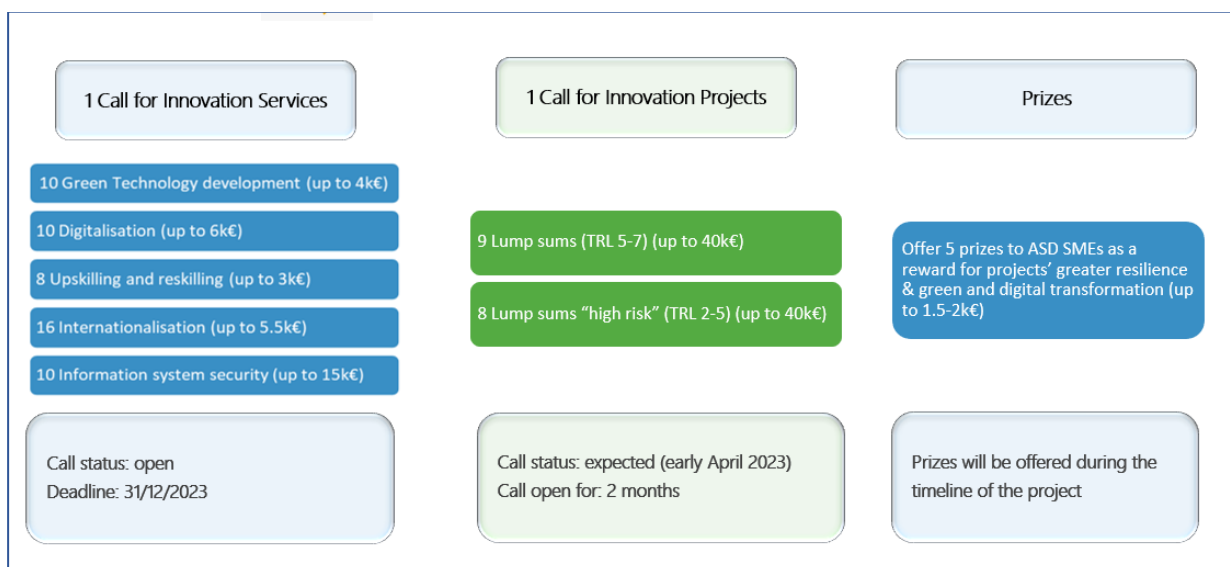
1 Call for Innovation Services

10 Green Technology development (up to 4k€)

10 Digitalisation (up to 6k€)

8 Upskilling and reskilling (up to 3k€)

16 Internationalisation (up to 5.5k€)

10 Information system security (up to 15k€)

Call status: open
Deadline: 31/12/2023

1 Call for Innovation Projects

9 Lump sums (TRL 5-7) (up to 40k€)

8 Lump sums "high risk" (TRL 2-5) (up to 40k€)

Call status: expected (early April 2023)
Call open for: 2 months

Prizes

Offer 5 prizes to ASD SMEs as a reward for projects' greater resilience & green and digital transformation (up to 1.5-2k€)

Prizes will be offered during the timeline of the project